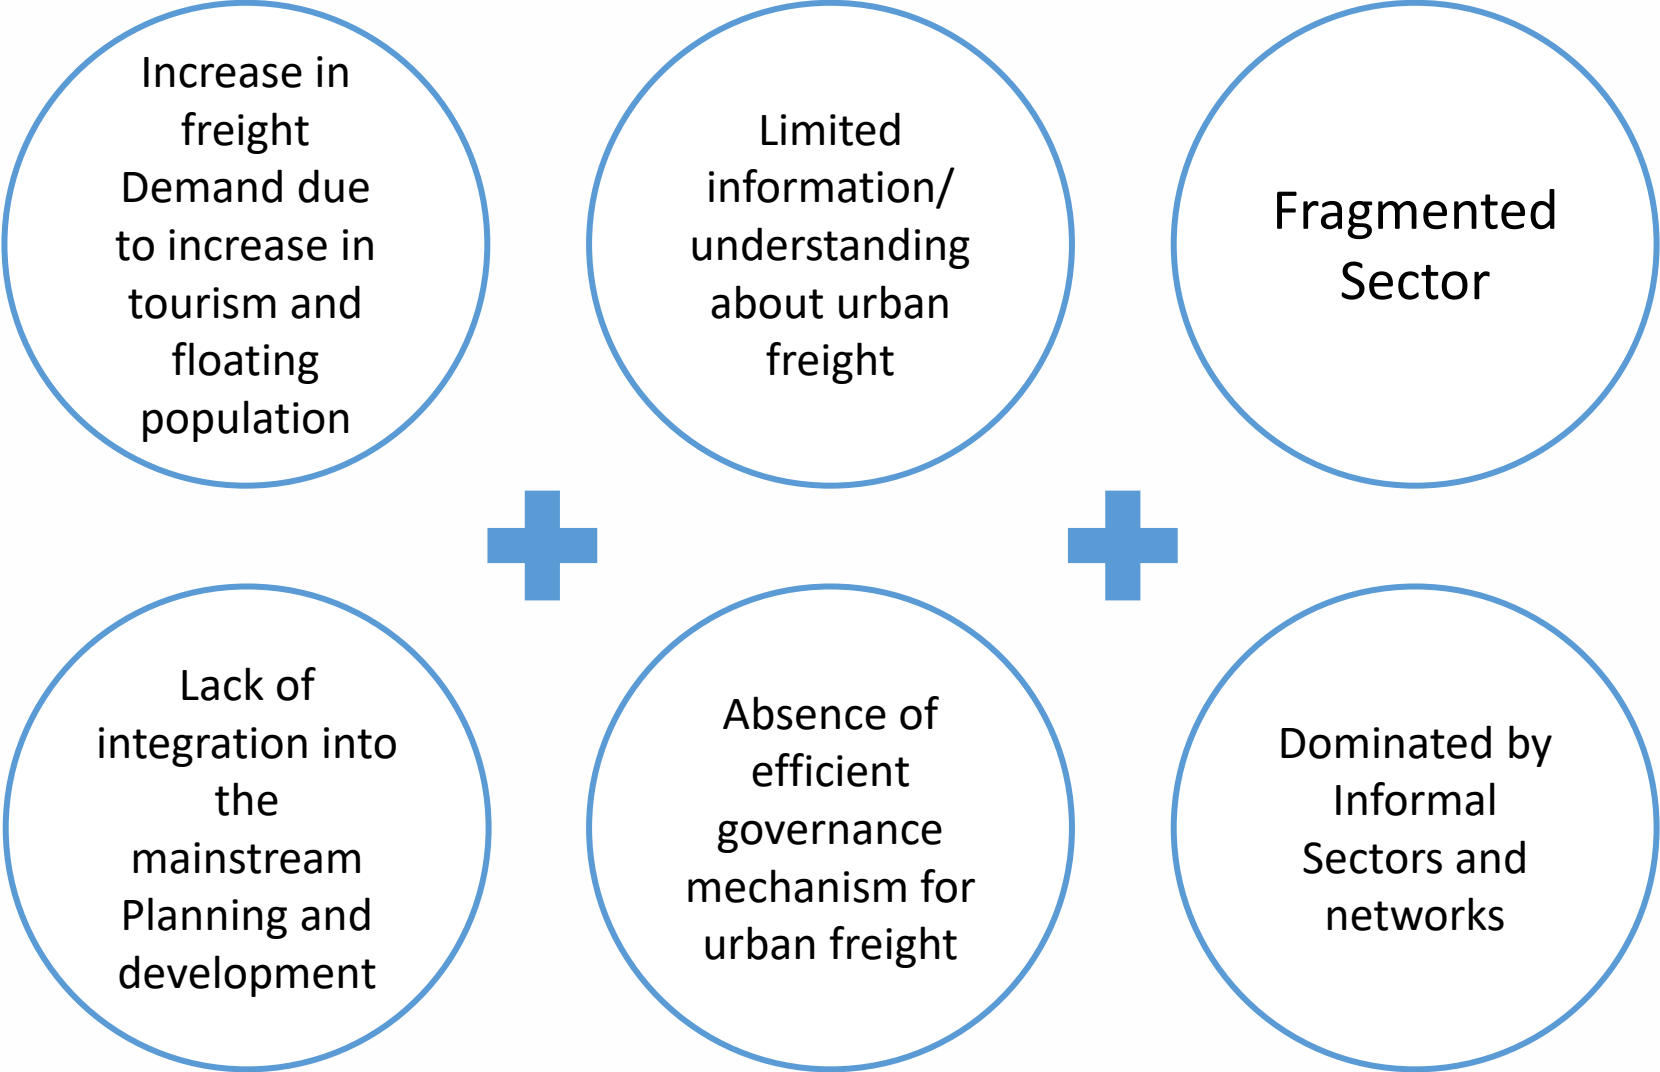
Increase in freight Demand due to increase in tourism and floating population

Limited information/ understanding about urban freight

Fragmented Sector

Lack of integration into the mainstream Planning and development

Absence of efficient governance mechanism for urban freight

Dominated by Informal Sectors and networks